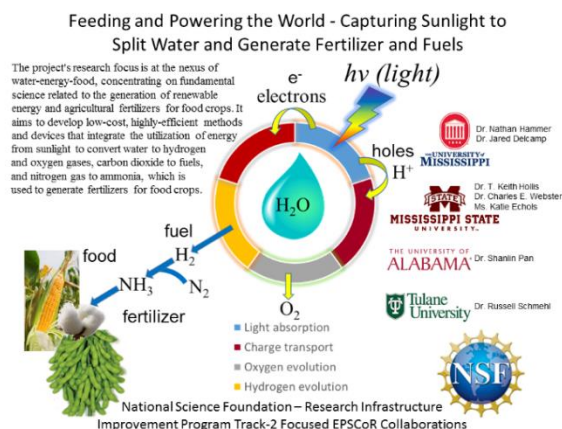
Feeding and Powering the World - Capturing Sunlight to Split Water and Generate Fertilizer and Fuels

The project's research focus is at the nexus of water-energy-food, concentrating on fundamental science related to the generation of renewable energy and agricultural fertilizers for food crops. It aims to develop low-cost, highly-efficient methods and devices that integrate the utilization of energy from sunlight to convert water to hydrogen and oxygen gases, carbon dioxide to fuels, and nitrogen gas to ammonia, which is used to generate fertilizers for food crops.

$e^-$
electrons

$h\nu$ (light)

holes
$H^+$

$H_2O$

fuel
$H_2$

food

$NH_3$

$N_2$

fertilizer

$O_2$

Light absorption
Charge transport
Oxygen evolution
Hydrogen evolution

THE UNIVERSITY of MISSISSIPPI
Dr. Nathan Hammer
Dr. Jared Delcamp

MISSISSIPPI STATE UNIVERSITY
Dr. T. Keith Hollis
Dr. Charles E. Webster
Ms. Katie Echols

THE UNIVERSITY OF ALABAMA
Dr. Shanlin Pan

Tulane University
Dr. Russell Schmehl

NSF

National Science Foundation – Research Infrastructure Improvement Program Track-2 Focused EPSCoR Collaborations